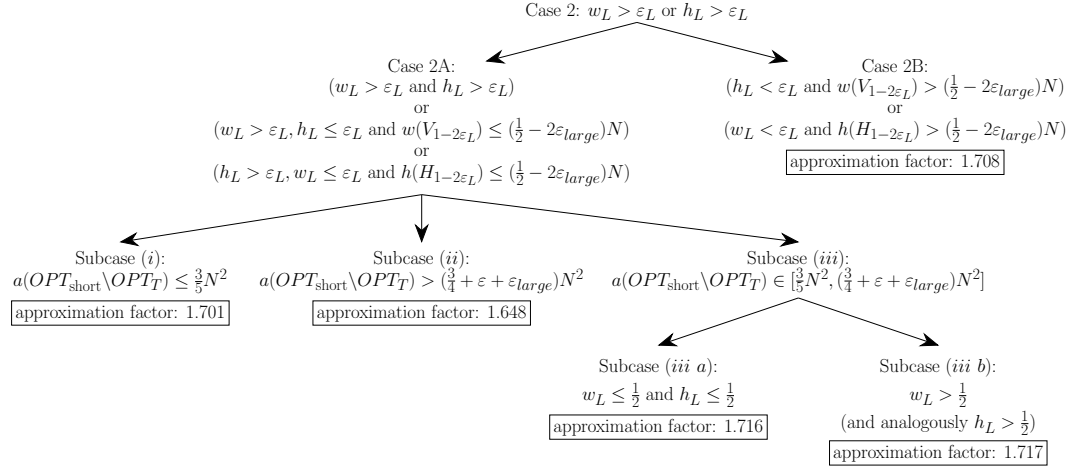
Case 2: $w_L > \varepsilon_L$ or $h_L > \varepsilon_L$

Case 2A:
($w_L > \varepsilon_L$ and $h_L > \varepsilon_L$)
or
($w_L > \varepsilon_L, h_L \leq \varepsilon_L$ and $w(V_{1-2\varepsilon_L}) \leq (\frac{1}{2} - 2\varepsilon_{large})N$)
or
($h_L > \varepsilon_L, w_L \leq \varepsilon_L$ and $h(H_{1-2\varepsilon_L}) \leq (\frac{1}{2} - 2\varepsilon_{large})N$)

Case 2B:
($h_L < \varepsilon_L$ and $w(V_{1-2\varepsilon_L}) > (\frac{1}{2} - 2\varepsilon_{large})N$)
or
($w_L < \varepsilon_L$ and $h(H_{1-2\varepsilon_L}) > (\frac{1}{2} - 2\varepsilon_{large})N$)
approximation factor: 1.708

Subcase ($i$):
$a(OPT_{\text{short}} \backslash OPT_T) \leq \frac{3}{5}N^2$
approximation factor: 1.701

Subcase ($ii$):
$a(OPT_{\text{short}} \backslash OPT_T) > (\frac{3}{4} + \varepsilon + \varepsilon_{large})N^2$
approximation factor: 1.648

Subcase ($iii$):
$a(OPT_{\text{short}} \backslash OPT_T) \in [\frac{3}{5}N^2, (\frac{3}{4} + \varepsilon + \varepsilon_{large})N^2]$

Subcase ($iii$ $a$):
$w_L \leq \frac{1}{2}$ and $h_L \leq \frac{1}{2}$
approximation factor: 1.716

Subcase ($iii$ $b$):
$w_L > \frac{1}{2}$
(and analogously $h_L > \frac{1}{2}$)
approximation factor: 1.717